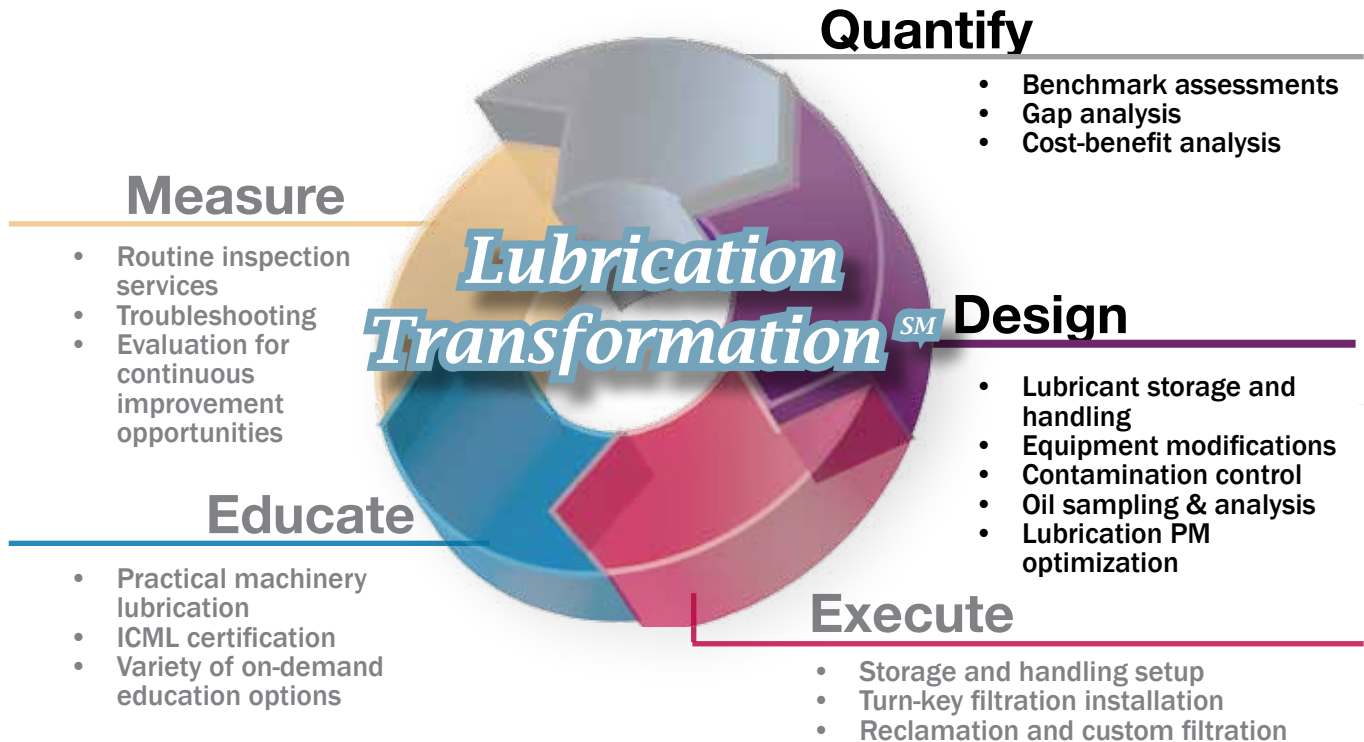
Quantify

- Benchmark assessments
- Gap analysis
- Cost-benefit analysis

Measure

- Routine inspection services
- Troubleshooting
- Evaluation for continuous improvement opportunities

Lubrication Transformation SM

Design

- Lubricant storage and handling
- Equipment modifications
- Contamination control
- Oil sampling & analysis
- Lubrication PM optimization

Educate

- Practical machinery lubrication
- ICML certification
- Variety of on-demand education options

Execute

- Storage and handling setup
- Turn-key filtration installation
- Reclamation and custom filtration